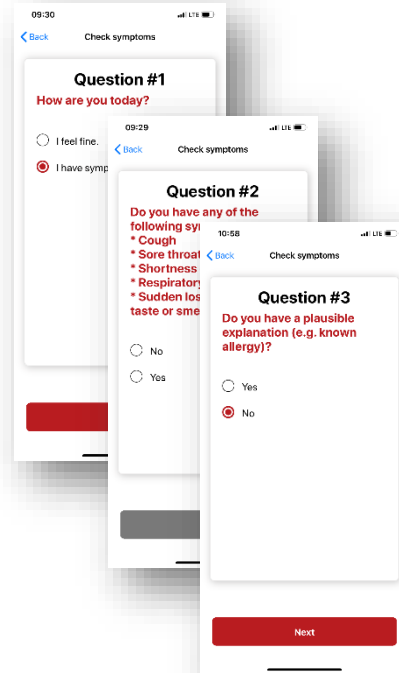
09:30
LTE
Back
Check symptoms

Question #1
How are you today?

I feel fine.
I have symp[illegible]

09:29
LTE
Back
Check symptoms

Question #2
Do you have any of the following sy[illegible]
* Cough
* Sore throat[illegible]
* Shortness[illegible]
* Respiratory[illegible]
* Sudden los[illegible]
taste or sme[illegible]

No
Yes

10:58
LTE
Back
Check symptoms

Question #3
Do you have a plausible explanation (e.g. known allergy)?

Yes
No

Next